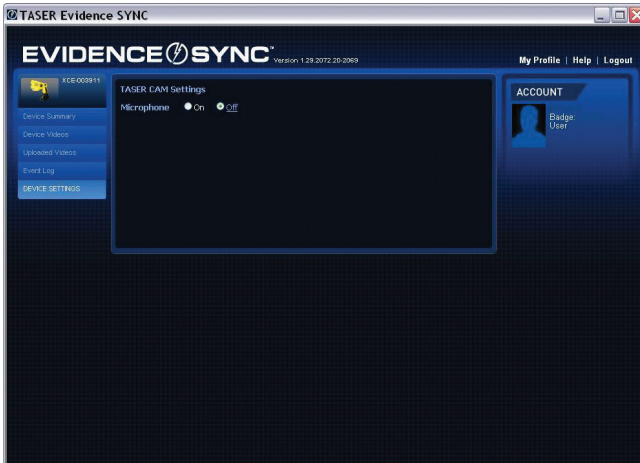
TASER Evidence SYNC

EVIDENCE SYNC™ Version 1.29.2072.20-2069

My Profile | Help | Logout

XCE-003911

Device Summary

Device Videos

Uploaded Videos

Event Log

DEVICE SETTINGS

TASER CAM Settings

Microphone On Off

ACCOUNT

Badge:
User